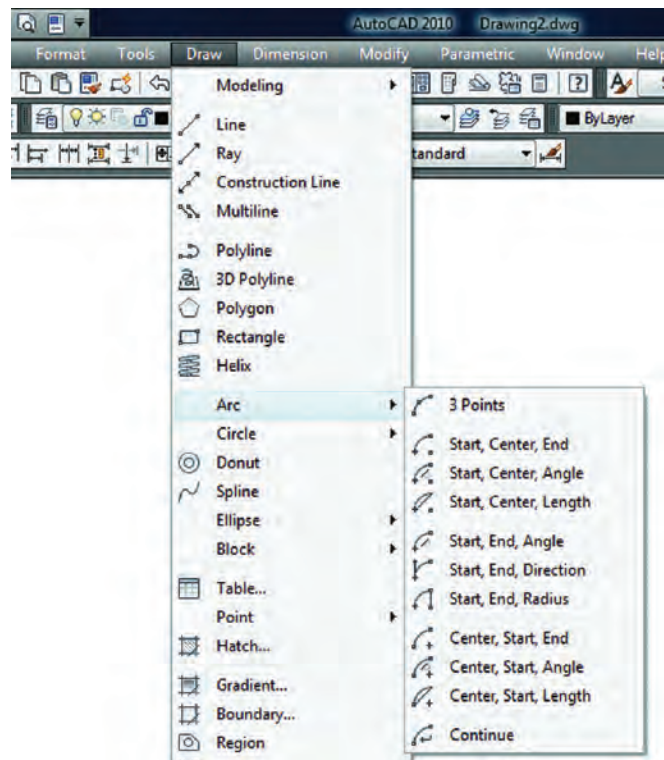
AutoCAD 2010 Drawing2.dwg

Format Tools Draw Dimension Modify Parametric Window Help

ByLayer

tandard

Modeling
Line
Ray
Construction Line
Multiline
Polyline
3D Polyline
Polygon
Rectangle
Helix
Arc
Circle
Donut
Spline
Ellipse
Block
Table...
Point
Hatch...
Gradient...
Boundary...
Region

3 Points
Start, Center, End
Start, Center, Angle
Start, Center, Length
Start, End, Angle
Start, End, Direction
Start, End, Radius
Center, Start, End
Center, Start, Angle
Center, Start, Length
Continue